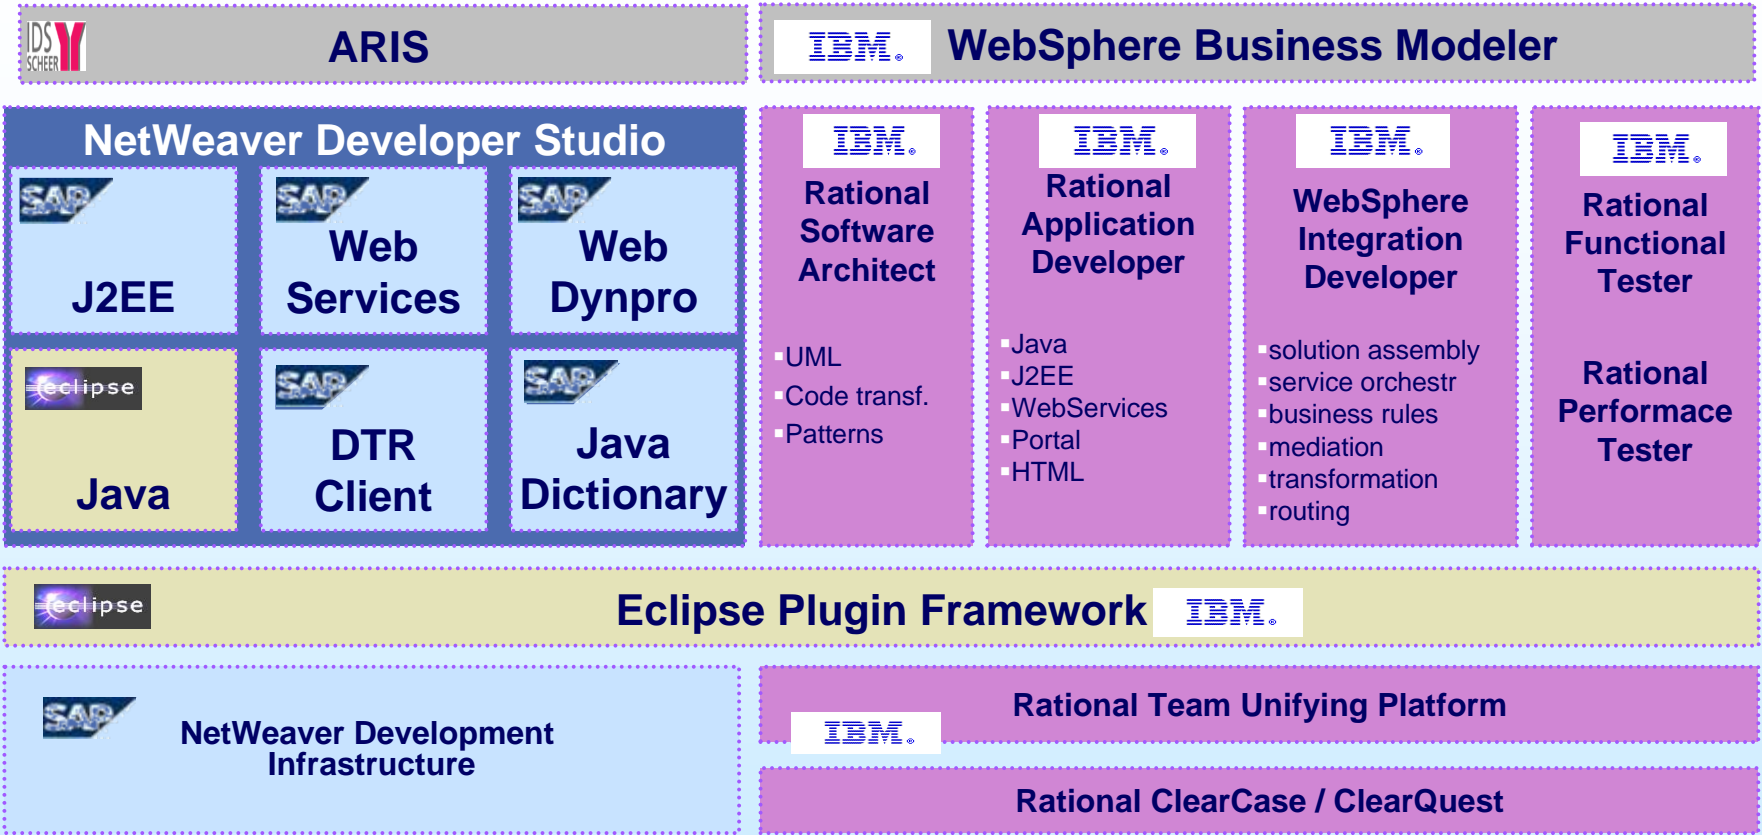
IDS SCHEER

ARIS

IBM.

WebSphere Business Modeler

NetWeaver Developer Studio

SAP

J2EE

SAP

Web Services

SAP

Web Dynpro

eclipse

Java

SAP

DTR Client

SAP

Java Dictionary

IBM.

Rational Software Architect

UML
Code transf.
Patterns

IBM.

Rational Application Developer

Java
J2EE
WebServices
Portal
HTML

IBM.

WebSphere Integration Developer

solution assembly
service orchestr
business rules
mediation
transformation
routing

IBM.

Rational Functional Tester

Rational Performace Tester

eclipse

Eclipse Plugin Framework

IBM.

SAP

NetWeaver Development Infrastructure

IBM.

Rational Team Unifying Platform

Rational ClearCase / ClearQuest